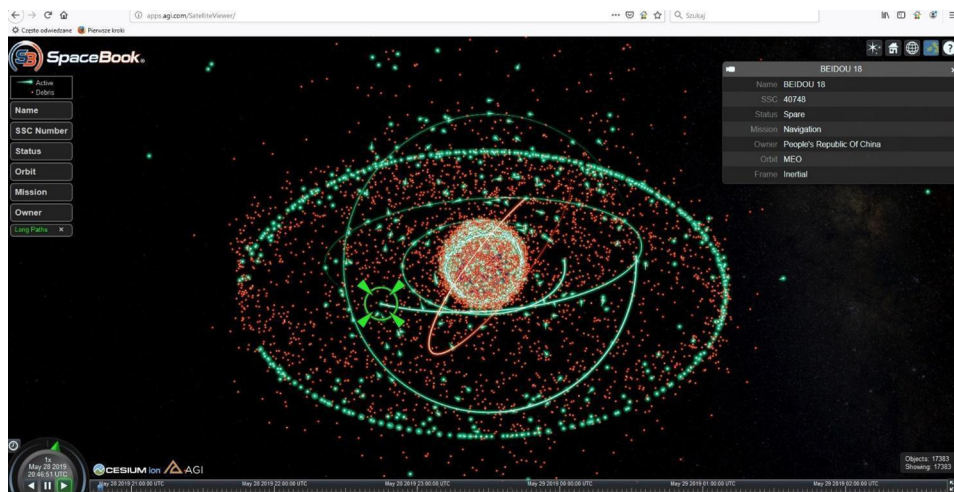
apps.agi.com/SatelliteViewer/

Szukaj

Często odwiedzane  Pierwsze kroki

SpaceBook

Active
Debris

Name
SSC Number
Status
Orbit
Mission
Owner
Long Paths ×

BEIDOU 18

| | |
|---|---|
| Name | BEIDOU 18 |
| SSC | 40748 |
| Status | Spare |
| Mission | Navigation |
| Owner | People's Republic Of China |
| Orbit | MEO |
| Frame | Inertial |

1x
May 28 2019
20:46:51 UTC

CESIUM ion AGI

May 28 2019 21:00:00 UTC  May 28 2019 22:00:00 UTC  May 28 2019 23:00:00 UTC  May 29 2019 00:00:00 UTC  May 29 2019 01:00:00 UTC  May 29 2019 02:00:00 UTC

Objects: 17383
Showing: 17383